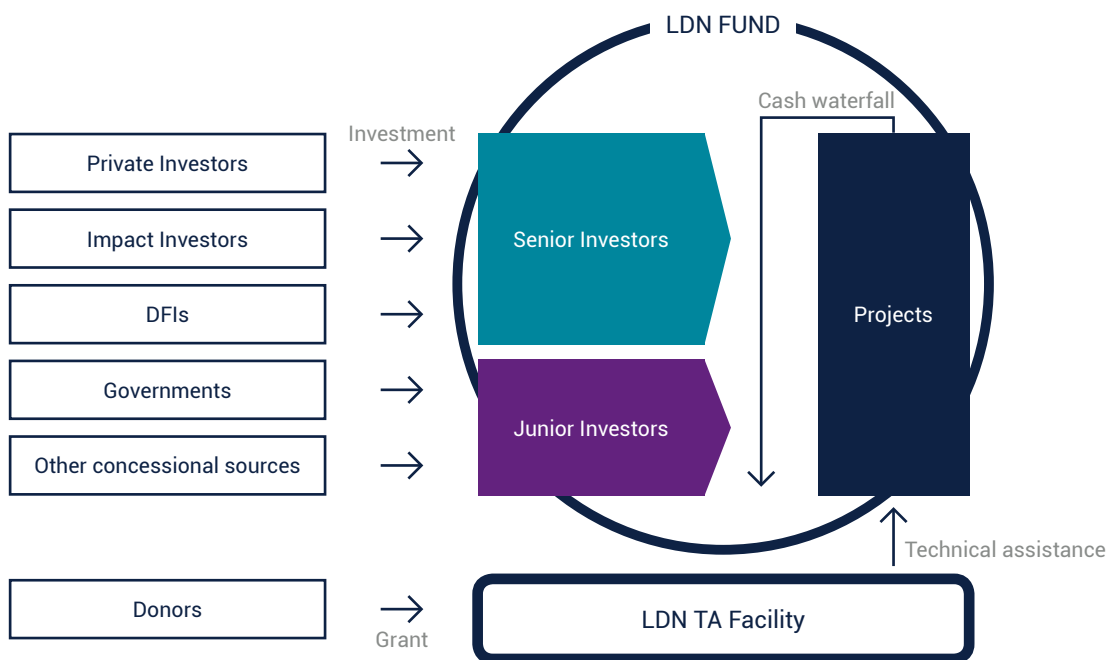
LDN FUND

Cash waterfall

Investment

Private Investors

Impact Investors

DFIs

Governments

Other concessional sources

Senior Investors

Junior Investors

Projects

Technical assistance

Donors

Grant

LDN TA Facility